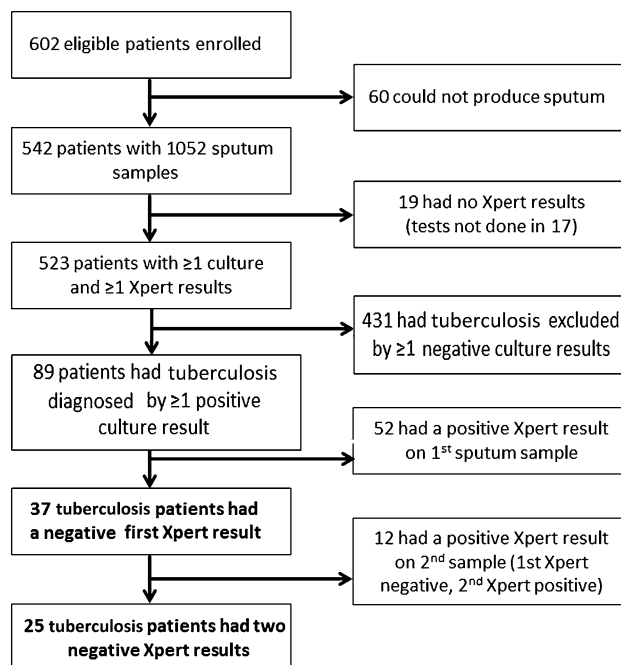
602 eligible patients enrolled

60 could not produce sputum

542 patients with 1052 sputum samples

19 had no Xpert results (tests not done in 17)

523 patients with ≥1 culture and ≥1 Xpert results

431 had tuberculosis excluded by ≥1 negative culture results

89 patients had tuberculosis diagnosed by ≥1 positive culture result

52 had a positive Xpert result on 1$^{st}$ sputum sample

**37 tuberculosis patients had a negative first Xpert result**

12 had a positive Xpert result on 2$^{nd}$ sample (1st Xpert negative, 2$^{nd}$ Xpert positive)

**25 tuberculosis patients had two negative Xpert results**